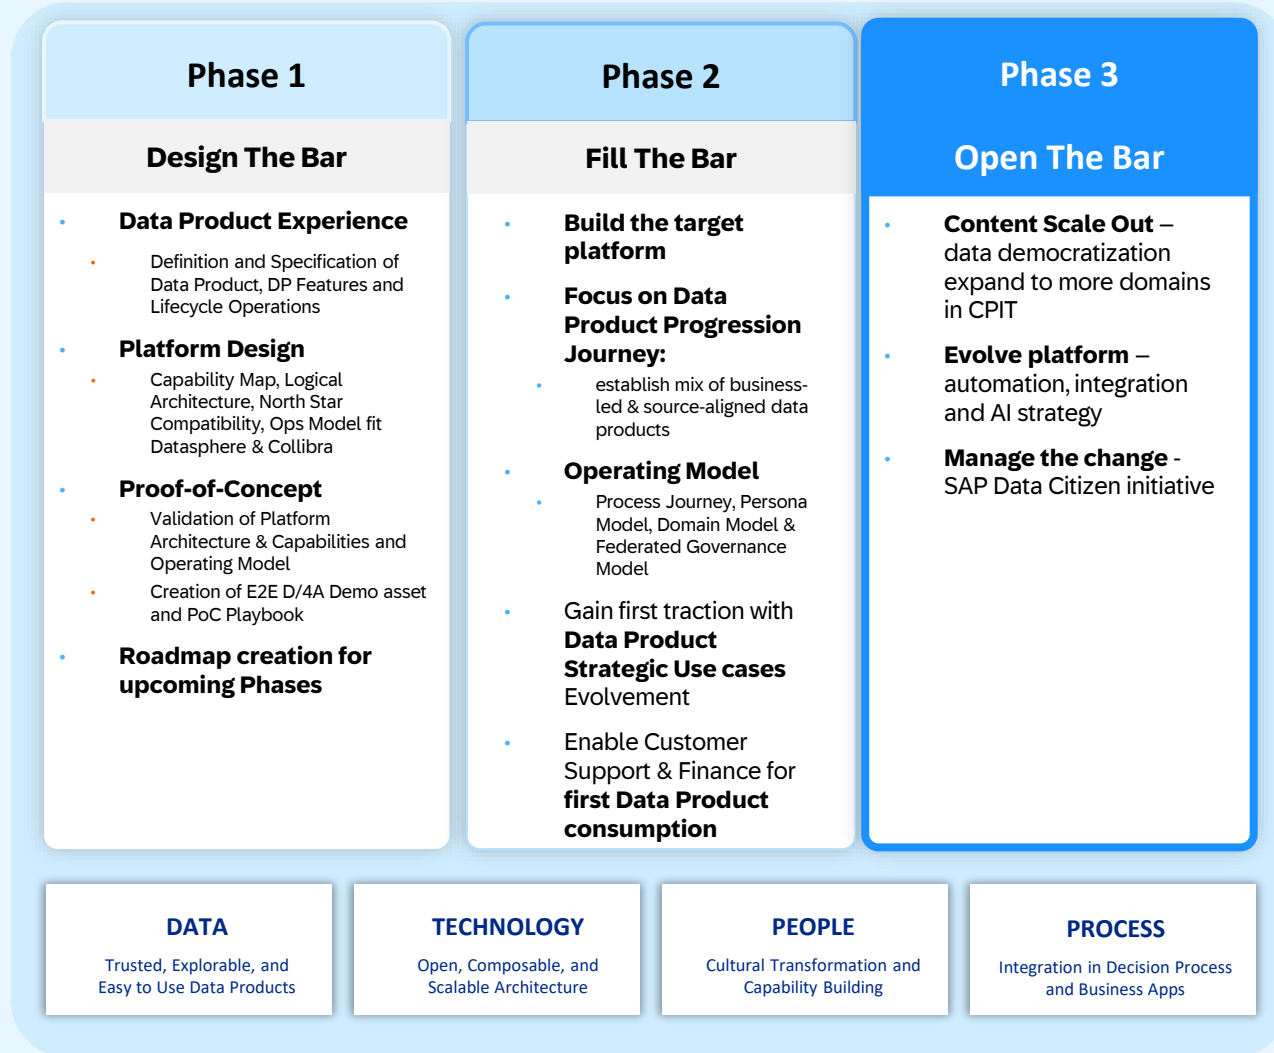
Phase 1

Design The Bar

- Data Product Experience
  - Definition and Specification of Data Product, DP Features and Lifecycle Operations
- Platform Design
  - Capability Map, Logical Architecture, North Star Compatibility, Ops Model fit Datasphere & Collibra
- Proof-of-Concept
  - Validation of Platform Architecture & Capabilities and Operating Model
  - Creation of E2E D/4A Demo asset and PoC Playbook
- Roadmap creation for upcoming Phases

Phase 2

Fill The Bar

- Build the target platform
- Focus on Data Product Progression Journey:
  - establish mix of business-led & source-aligned data products
- Operating Model
  - Process Journey, Persona Model, Domain Model & Federated Governance Model
- Gain first traction with Data Product Strategic Use cases Evolvement
- Enable Customer Support & Finance for first Data Product consumption

Phase 3

Open The Bar

- Content Scale Out – data democratization expand to more domains in CPIT
- Evolve platform – automation, integration and AI strategy
- Manage the change - SAP Data Citizen initiative

DATA
Trusted, Explorable, and Easy to Use Data Products

TECHNOLOGY
Open, Composable, and Scalable Architecture

PEOPLE
Cultural Transformation and Capability Building

PROCESS
Integration in Decision Process and Business Apps